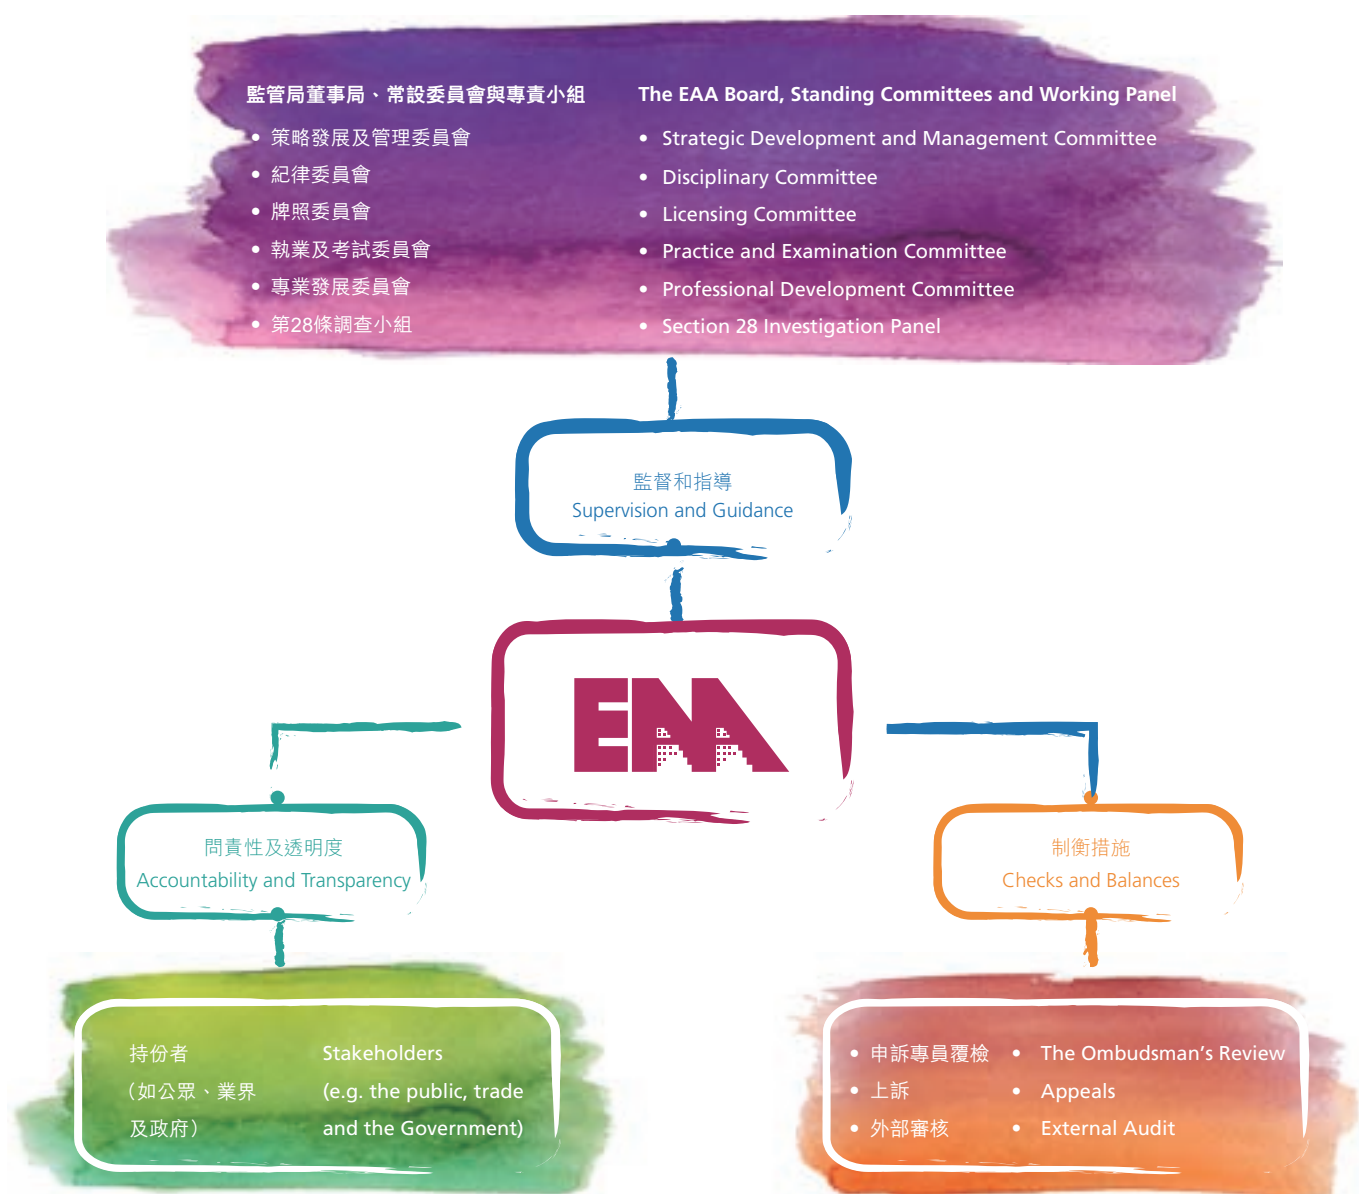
監管局董事局、常設委員會與專責小組

• 策略發展及管理委員會
• 紀律委員會
• 牌照委員會
• 執業及考試委員會
• 專業發展委員會
• 第28條調查小組

The EAA Board, Standing Committees and Working Panel

• Strategic Development and Management Committee
• Disciplinary Committee
• Licensing Committee
• Practice and Examination Committee
• Professional Development Committee
• Section 28 Investigation Panel

監督和指導
Supervision and Guidance

EAA

問責性及透明度
Accountability and Transparency

制衡措施
Checks and Balances

持份者
（如公眾、業界
及政府）

Stakeholders
(e.g. the public, trade
and the Government)

• 申訴專員覆檢
• 上訴
• 外部審核

• The Ombudsman's Review
• Appeals
• External Audit